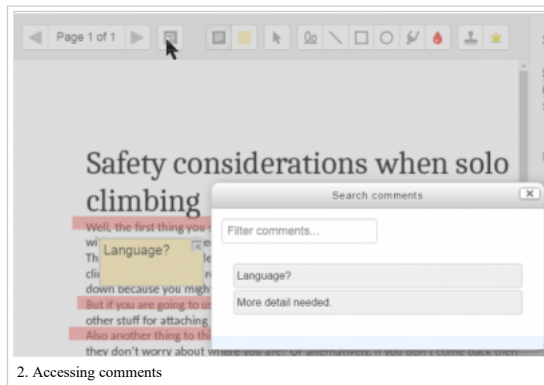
Page 1 of 1

Safety considerations when solo climbing

Well, the first thing you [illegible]
wi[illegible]
Th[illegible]
cli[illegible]
down because you migh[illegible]
But if you are going to u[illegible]
other stuff for attaching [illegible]
Also another thing to th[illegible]
they don't worry about where you are? Or alternatively if you don't come back then

Language?

Search comments

Filter comments...

Language?

More detail needed.

2. Accessing comments